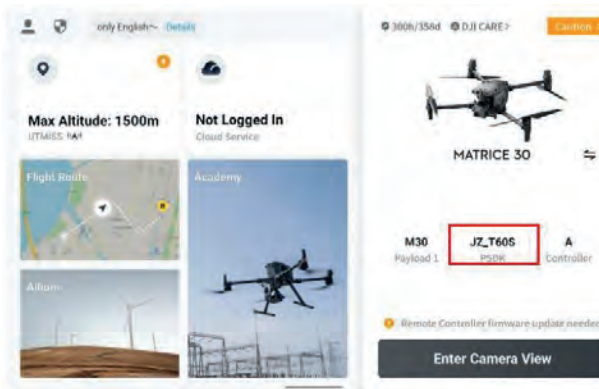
only English~ Details

Max Altitude: 1500m
UTMISS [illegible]

Not Logged In
Cloud Service

Flight Route

Academy

Album

300h/356d DJI CARE >

Caution

MATRICE 30

M30
Payload 1

JZ_T60S
PSDK

A
Controller

Remote Controller firmware update needed

Enter Camera View